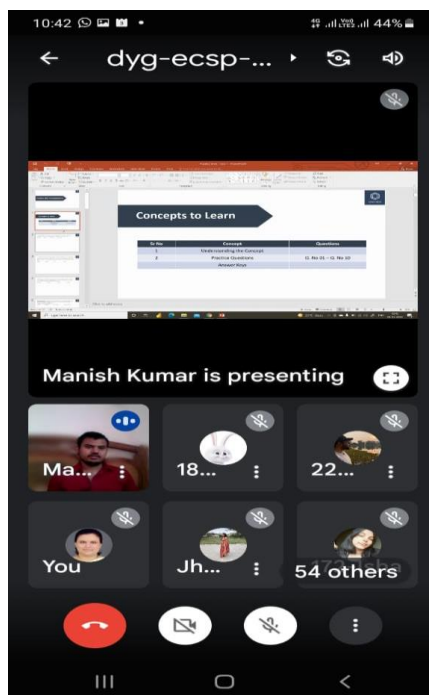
10:42

44%

dyg-ecsp-...

Concepts to Learn

| Sr No | Concept | Questions |
|---|---|---|
| 1 | Understanding the Concept | |
| 2 | Practice Questions | Q. No 01 – Q. No 10 |
| | Answer Keys | |

Manish Kumar is presenting

Ma...

18...

22...

You

Jh...

54 others